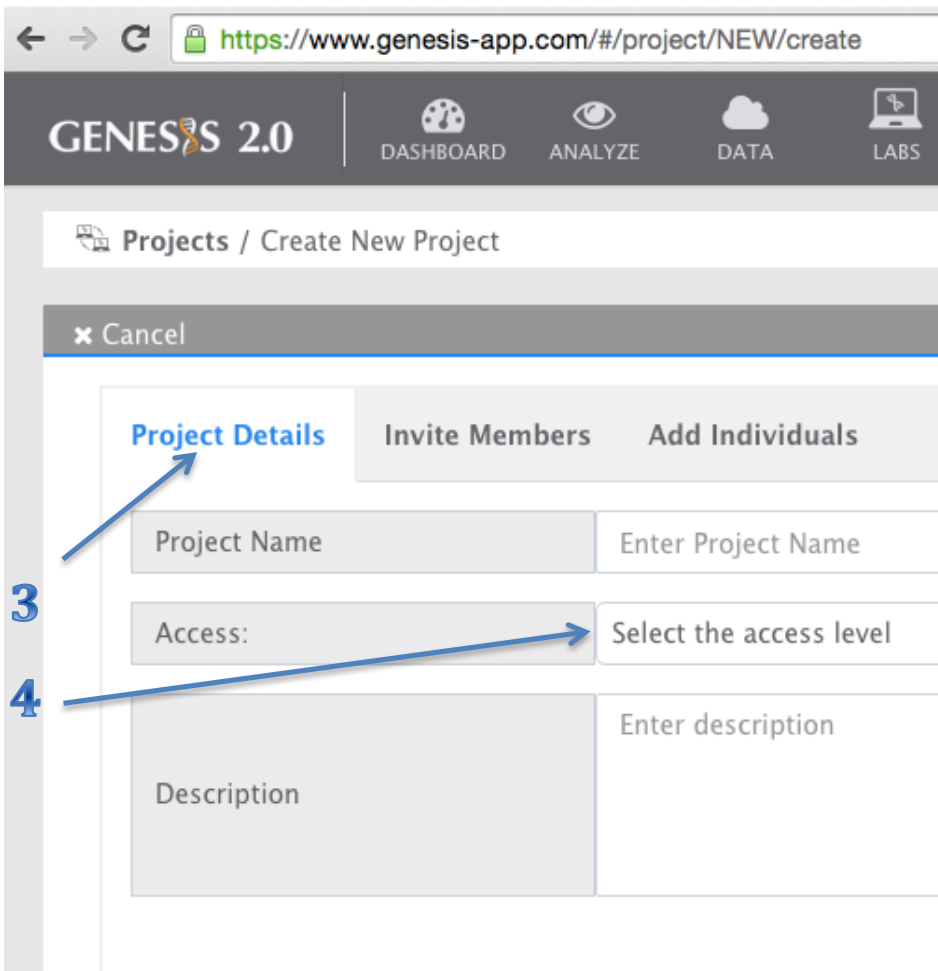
https://www.genesis-app.com/#/project/NEW/create

GENESIS 2.0

DASHBOARD ANALYZE DATA LABS

Projects / Create New Project

✖ Cancel

Project Details Invite Members Add Individuals

Project Name | Enter Project Name

3

Access: | Select the access level

4

Description | Enter description